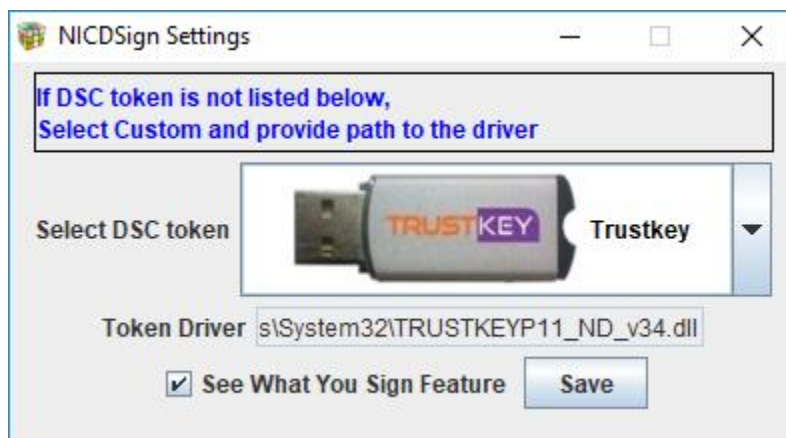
NICDSign Settings

If DSC token is not listed below,
Select Custom and provide path to the driver

Select DSC token

TRUSTKEY

Trustkey

Token Driver s\System32\TRUSTKEYP11_ND_v34.dll

See What You Sign Feature

Save